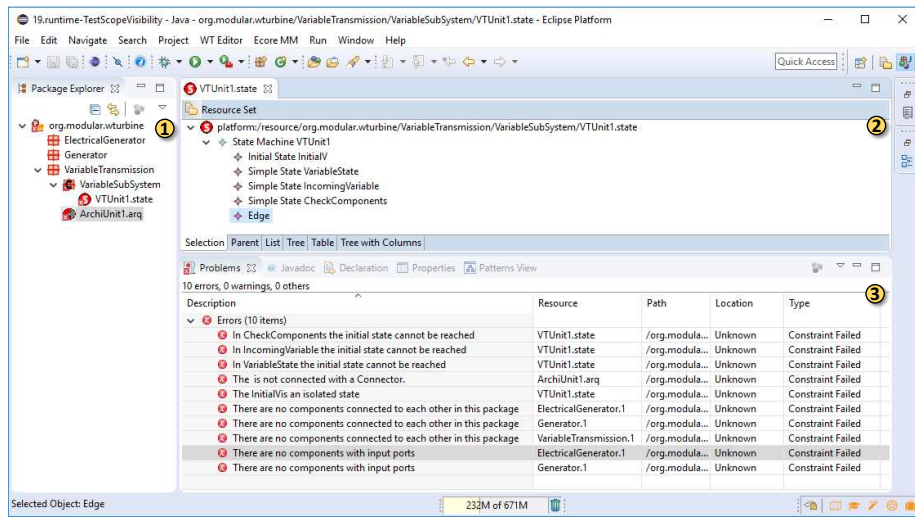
19.runtime-TestScopeVisibility - Java - org.modular.wturbine/VariableTransmission/VariableSubSystem/VTUnit1.state - Eclipse Platform

File Edit Navigate Search Project WT Editor Ecore MM Run Window Help

Quick Access

Package Explorer

org.modular.wturbine
ElectricalGenerator
Generator
VariableTransmission
VariableSubSystem
VTUnit1.state
ArchiUnit1.arq

1

VTUnit1.state

Resource Set

platform:/resource/org.modular.wturbine/VariableTransmission/VariableSubSystem/VTUnit1.state
State Machine VTUnit1
Initial State InitialV
Simple State VariableState
Simple State IncomingVariable
Simple State CheckComponents
Edge

2

Selection Parent List Tree Table Tree with Columns

Problems Javadoc Declaration Properties Patterns View

3

10 errors, 0 warnings, 0 others

| Description | Resource | Path | Location | Type |
|---|---|---|---|---|
| Errors (10 items) | | | | |
| In CheckComponents the initial state cannot be reached | VTUnit1.state | /org.modula... | Unknown | Constraint Failed |
| In IncomingVariable the initial state cannot be reached | VTUnit1.state | /org.modula... | Unknown | Constraint Failed |
| In VariableState the initial state cannot be reached | VTUnit1.state | /org.modula... | Unknown | Constraint Failed |
| The is not connected with a Connector. | ArchiUnit1.arq | /org.modula... | Unknown | Constraint Failed |
| The InitialVis an isolated state | VTUnit1.state | /org.modula... | Unknown | Constraint Failed |
| There are no components connected to each other in this package | ElectricalGenerator.1 | /org.modula... | Unknown | Constraint Failed |
| There are no components connected to each other in this package | Generator.1 | /org.modula... | Unknown | Constraint Failed |
| There are no components connected to each other in this package | VariableTransmission.1 | /org.modula... | Unknown | Constraint Failed |
| There are no components with input ports | ElectricalGenerator.1 | /org.modula... | Unknown | Constraint Failed |
| There are no components with input ports | Generator.1 | /org.modula... | Unknown | Constraint Failed |

Selected Object: Edge

232M of 671M